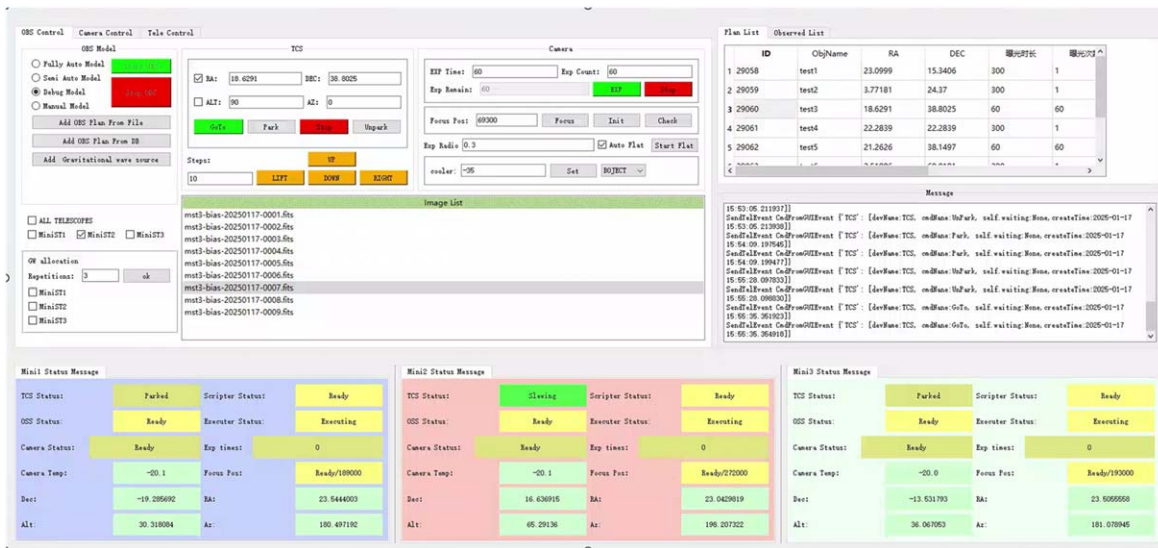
OBS Control | Camera Control | Tele Control

OBS Model
Fully Auto Model
Semi Auto Model
Debug Model
Manual Model
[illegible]
Stop OBS
Add OBS Plan From File
Add OBS Plan From DB
Add Gravitational wave source

TCS
RA: 18.6291 DEC: 38.8025
ALT: 90 AZ: 0
GoTo | Park | Stop | Unpark
Steps: 10
UP
LEFT | DOWN | RIGHT

Camera
EXP Time: 60 Exp Count: 60
Exp Remain: 60
EXP | Stop
Focus Pos: 69300 Focus | Init | Check
Exp Radio 0.3 Auto Flat | Start Flat
cooler: -35 Set | OBJECT

ALL TELESCOPES
MiniST1 MiniST2 MiniST3

GW allocation
Repetitions: 3 ok
MiniST1
MiniST2
MiniST3

Image List
mst3-bias-20250117-0001.fits
mst3-bias-20250117-0002.fits
mst3-bias-20250117-0003.fits
mst3-bias-20250117-0004.fits
mst3-bias-20250117-0005.fits
mst3-bias-20250117-0006.fits
mst3-bias-20250117-0007.fits
mst3-bias-20250117-0008.fits
mst3-bias-20250117-0009.fits

Plan List | Observed List

| | ID | ObjName | RA | DEC | 曝光时长 | 曝光次 |
|---|---|---|---|---|---|---|
| 1 | 29058 | test1 | 23.0999 | 15.3406 | 300 | 1 |
| 2 | 29059 | test2 | 3.77181 | 24.37 | 300 | 1 |
| 3 | 29060 | test3 | 18.6291 | 38.8025 | 60 | 60 |
| 4 | 29061 | test4 | 22.2839 | 22.2839 | 300 | 1 |
| 5 | 29062 | test5 | 21.2626 | 38.1497 | 60 | 60 |

Message
15:53:05.211937]]
SendTelEvent CmdFromGUIEvent ['TCS' : [devName:TCS, cmdName:UnPark, self.waiting:None, createTime:2025-01-17 15:53:05.213938]]
SendTelEvent CmdFromGUIEvent ['TCS' : [devName:TCS, cmdName:Park, self.waiting:None, createTime:2025-01-17 15:54:09.197545]]
SendTelEvent CmdFromGUIEvent ['TCS' : [devName:TCS, cmdName:Park, self.waiting:None, createTime:2025-01-17 15:54:09.199477]]
SendTelEvent CmdFromGUIEvent ['TCS' : [devName:TCS, cmdName:UnPark, self.waiting:None, createTime:2025-01-17 15:55:28.097833]]
SendTelEvent CmdFromGUIEvent ['TCS' : [devName:TCS, cmdName:UnPark, self.waiting:None, createTime:2025-01-17 15:55:28.098830]]
SendTelEvent CmdFromGUIEvent ['TCS' : [devName:TCS, cmdName:GoTo, self.waiting:None, createTime:2025-01-17 15:55:35.351923]]
SendTelEvent CmdFromGUIEvent ['TCS' : [devName:TCS, cmdName:GoTo, self.waiting:None, createTime:2025-01-17 15:55:35.354910]]

Mini1 Status Message
TCS Status: Parked | Scripter Status: Ready
OSS Status: Ready | Executer Status: Executing
Camera Status: Ready | Exp times: 0
Camera Temp: -20.1 | Focus Pos: Ready/189000
Dec: -19.285692 | RA: 23.5444003
Alt: 30.318084 | Az: 180.497192

Mini2 Status Message
TCS Status: Slewing | Scripter Status: Ready
OSS Status: Ready | Executer Status: Executing
Camera Status: Ready | Exp times: 0
Camera Temp: -20.1 | Focus Pos: Ready/272000
Dec: 16.636915 | RA: 23.0429819
Alt: 65.29136 | Az: 198.207322

Mini3 Status Message
TCS Status: Parked | Scripter Status: Ready
OSS Status: Ready | Executer Status: Executing
Camera Status: Ready | Exp times: 0
Camera Temp: -20.0 | Focus Pos: Ready/193000
Dec: -13.531793 | RA: 23.5055558
Alt: 36.067053 | Az: 181.078945